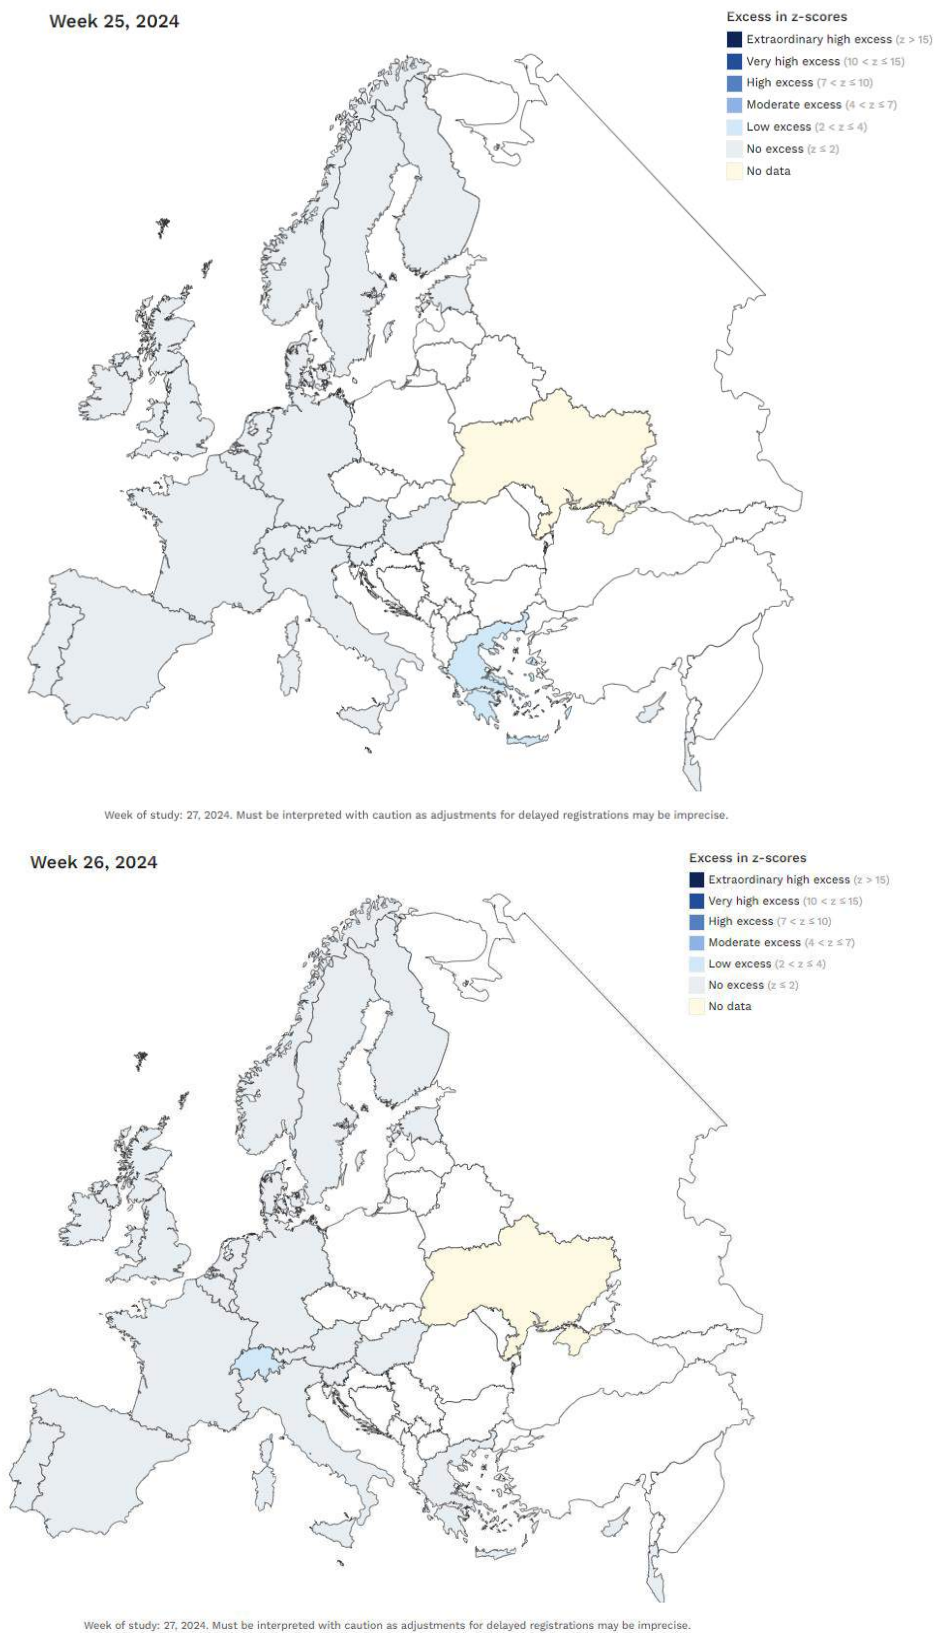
Week 25, 2024

Excess in z-scores
Extraordinary high excess (z > 15)
Very high excess (10 < z ≤ 15)
High excess (7 < z ≤ 10)
Moderate excess (4 < z ≤ 7)
Low excess (2 < z ≤ 4)
No excess (z ≤ 2)
No data

Week of study: 27, 2024. Must be interpreted with caution as adjustments for delayed registrations may be imprecise.

Week 26, 2024

Excess in z-scores
Extraordinary high excess (z > 15)
Very high excess (10 < z ≤ 15)
High excess (7 < z ≤ 10)
Moderate excess (4 < z ≤ 7)
Low excess (2 < z ≤ 4)
No excess (z ≤ 2)
No data

Week of study: 27, 2024. Must be interpreted with caution as adjustments for delayed registrations may be imprecise.